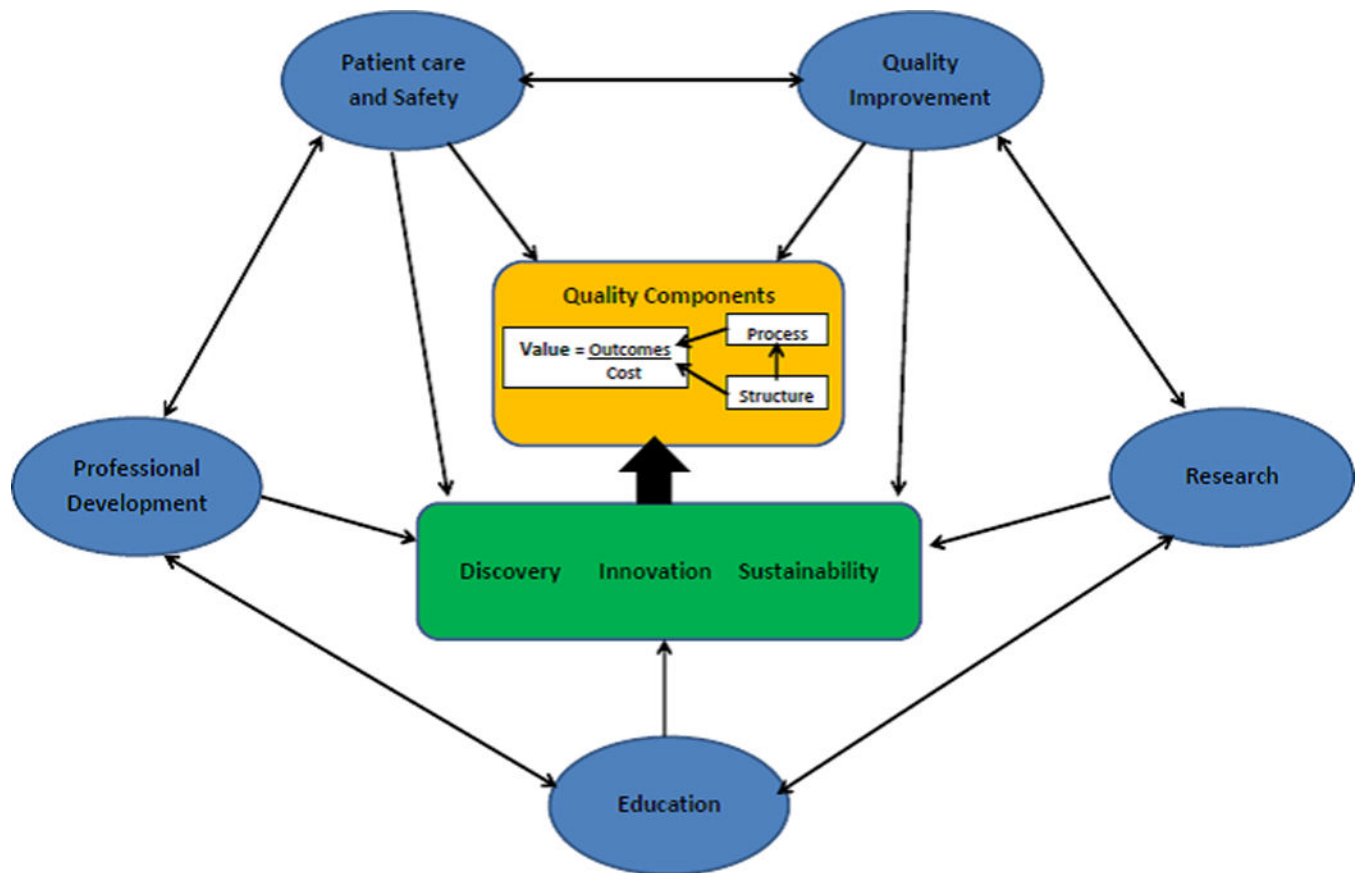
Patient care and Safety

Quality Improvement

Quality Components

Value = $\frac{\text{Outcomes}}{\text{Cost}}$

Process

Structure

Professional Development

Research

Discovery Innovation Sustainability

Education